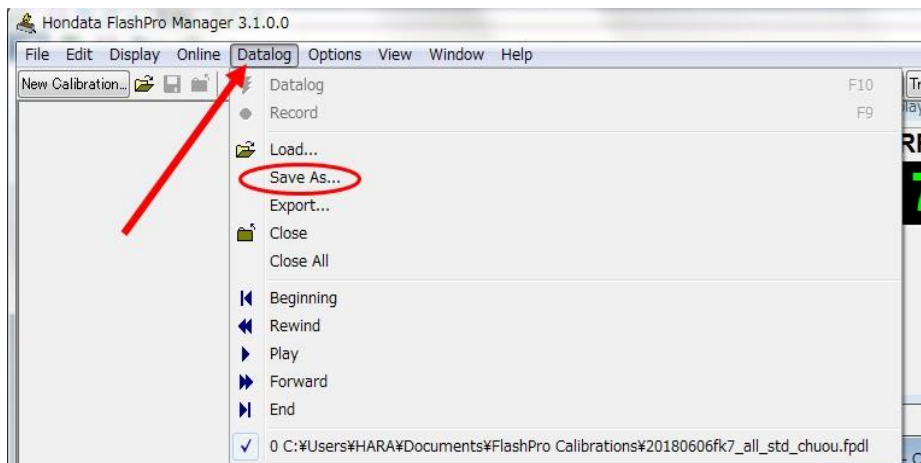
Hondata FlashPro Manager 3.1.0.0

File Edit Display Online Datalog Options View Window Help

New Calibration...

Datalog F10
Record F9

Load...
Save As...
Export...
Close
Close All

Beginning
Rewind
Play
Forward
End

0 C:¥Users¥HARA¥Documents¥FlashPro Calibrations¥20180606fk7_all_std_chuou.fpdl